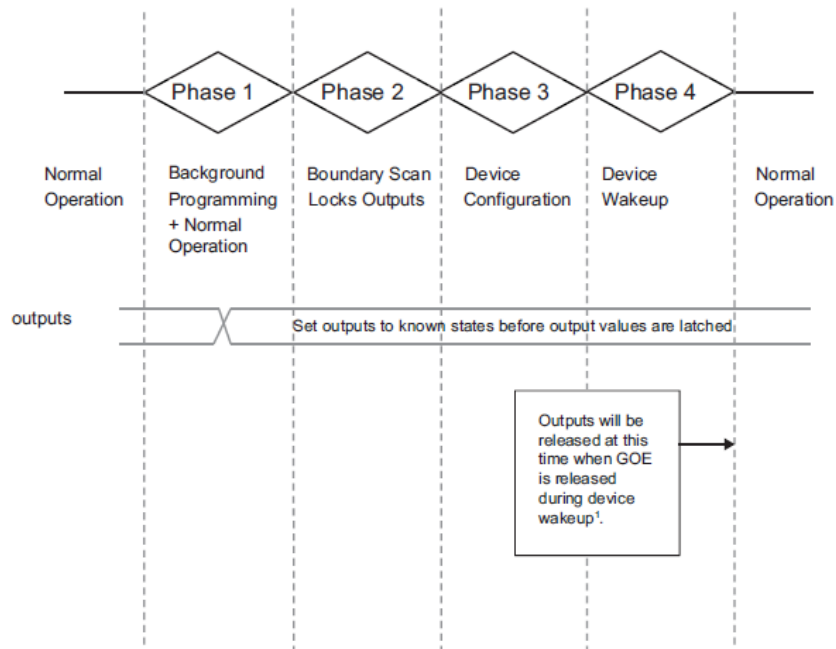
Phase 1

Phase 2

Phase 3

Phase 4

Normal Operation

Background Programming + Normal Operation

Boundary Scan Locks Outputs

Device Configuration

Device Wakeup

Normal Operation

outputs

Set outputs to known states before output values are latched

Outputs will be released at this time when GOE is released during device wakeup$^1$.